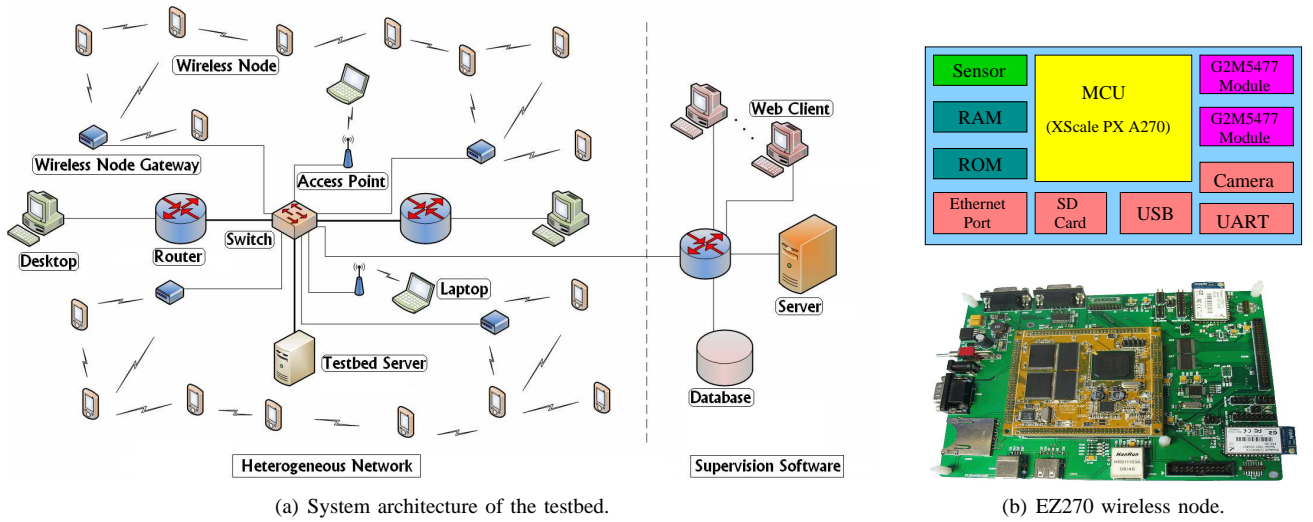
Wireless Node

Wireless Node Gateway

Access Point

Web Client

Desktop

Router

Switch

Laptop

Server

Testbed Server

Database

Heterogeneous Network

Supervision Software

(a) System architecture of the testbed.

Sensor

RAM

ROM

MCU

(XScale PX A270)

G2M5477 Module

G2M5477 Module

Camera

Ethernet Port

SD Card

USB

UART

(b) EZ270 wireless node.